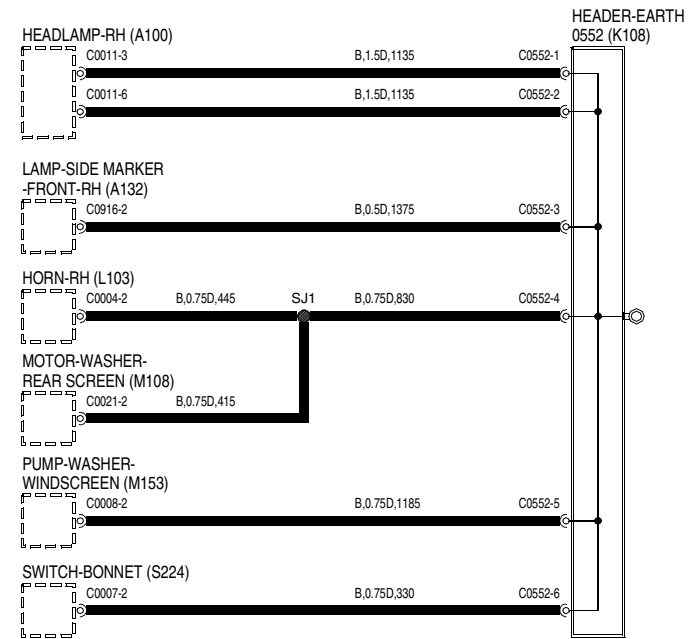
HEADER-EARTH
0552 (K108)

HEADLAMP-RH (A100)
C0011-3 B,1.5D,1135 C0552-1
C0011-6 B,1.5D,1135 C0552-2

LAMP-SIDE MARKER
-FRONT-RH (A132)
C0916-2 B,0.5D,1375 C0552-3

HORN-RH (L103)
C0004-2 B,0.75D,445 SJ1 B,0.75D,830 C0552-4

MOTOR-WASHER-
REAR SCREEN (M108)
C0021-2 B,0.75D,415

PUMP-WASHER-
WINDSCREEN (M153)
C0008-2 B,0.75D,1185 C0552-5

SWITCH-BONNET (S224)
C0007-2 B,0.75D,330 C0552-6